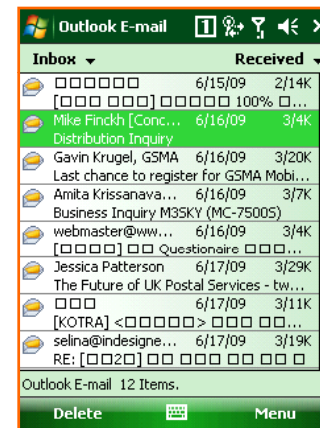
Outlook E-mail

Inbox ▾ Received ▾

□□□□□□ 6/15/09 2/14K
[□□□ □□□] □□□□□ 100% □...

Mike Finckh [Conc... 6/16/09 3/4K
Distribution Inquiry

Gavin Krugel, GSMA 6/16/09 3/20K
Last chance to register for GSMA Mobi...

Amita Krissanava... 6/16/09 3/7K
Business Inquiry M3SKY (MC-7500S)

webmaster@ww... 6/16/09 3/4K
[□□□□] □□ Questionaire □□□...

Jessica Patterson 6/17/09 3/29K
The Future of UK Postal Services - tw...

□□□ 6/17/09 3/11K
[KOTRA] <□□□□□> □□□ □□...

selina@indesigne... 6/17/09 3/19K
RE: [□□2□] □□ □□□ □□ □□ □

Outlook E-mail 12 Items.

Delete Menu